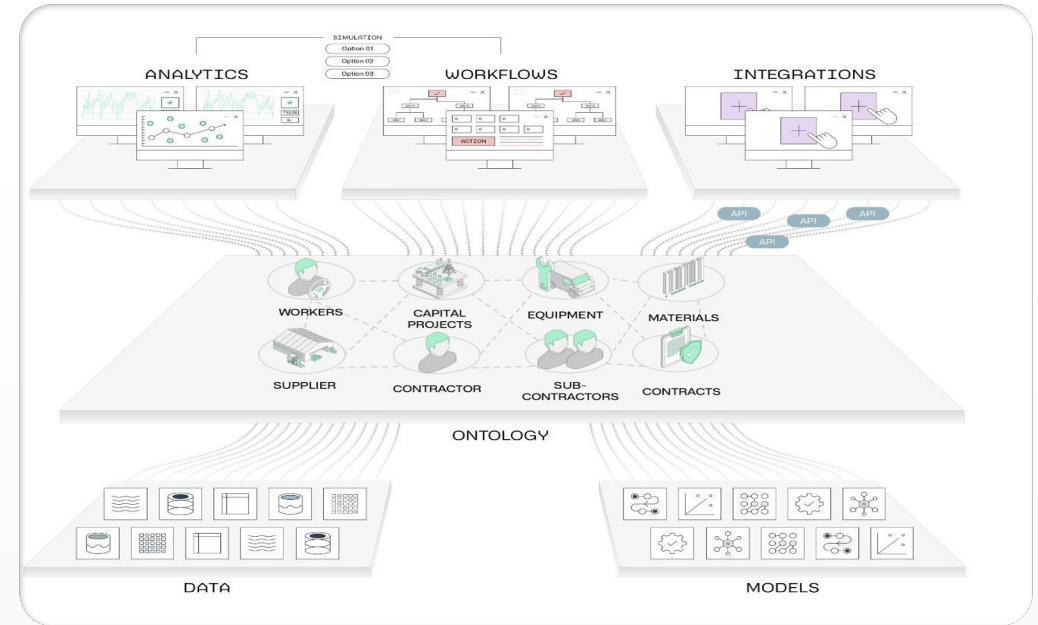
SIMULATION
Option 01
Option 02
Option 03

ANALYTICS

WORKFLOWS

ACTION

INTEGRATIONS

API
API
API
API

WORKERS
CAPITAL PROJECTS
EQUIPMENT
MATERIALS
SUPPLIER
CONTRACTOR
SUB-CONTRACTORS
CONTRACTS

ONTOLOGY

DATA

MODELS